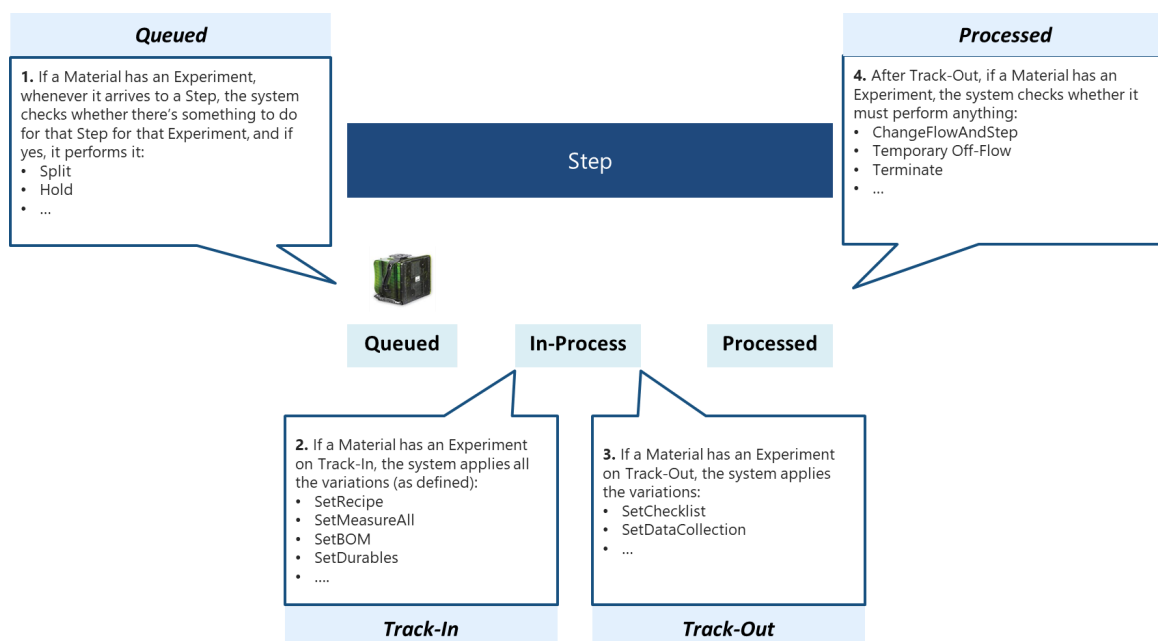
Queued

1. If a Material has an Experiment, whenever it arrives to a Step, the system checks whether there's something to do for that Step for that Experiment, and if yes, it performs it:
• Split
• Hold
• …

Step

Processed

4. After Track-Out, if a Material has an Experiment, the system checks whether it must perform anything:
• ChangeFlowAndStep
• Temporary Off-Flow
• Terminate
• …

Queued

In-Process

Processed

2. If a Material has an Experiment on Track-In, the system applies all the variations (as defined):
• SetRecipe
• SetMeasureAll
• SetBOM
• SetDurables
• ….

Track-In

3. If a Material has an Experiment on Track-Out, the system applies the variations:
• SetChecklist
• SetDataCollection
• …

Track-Out